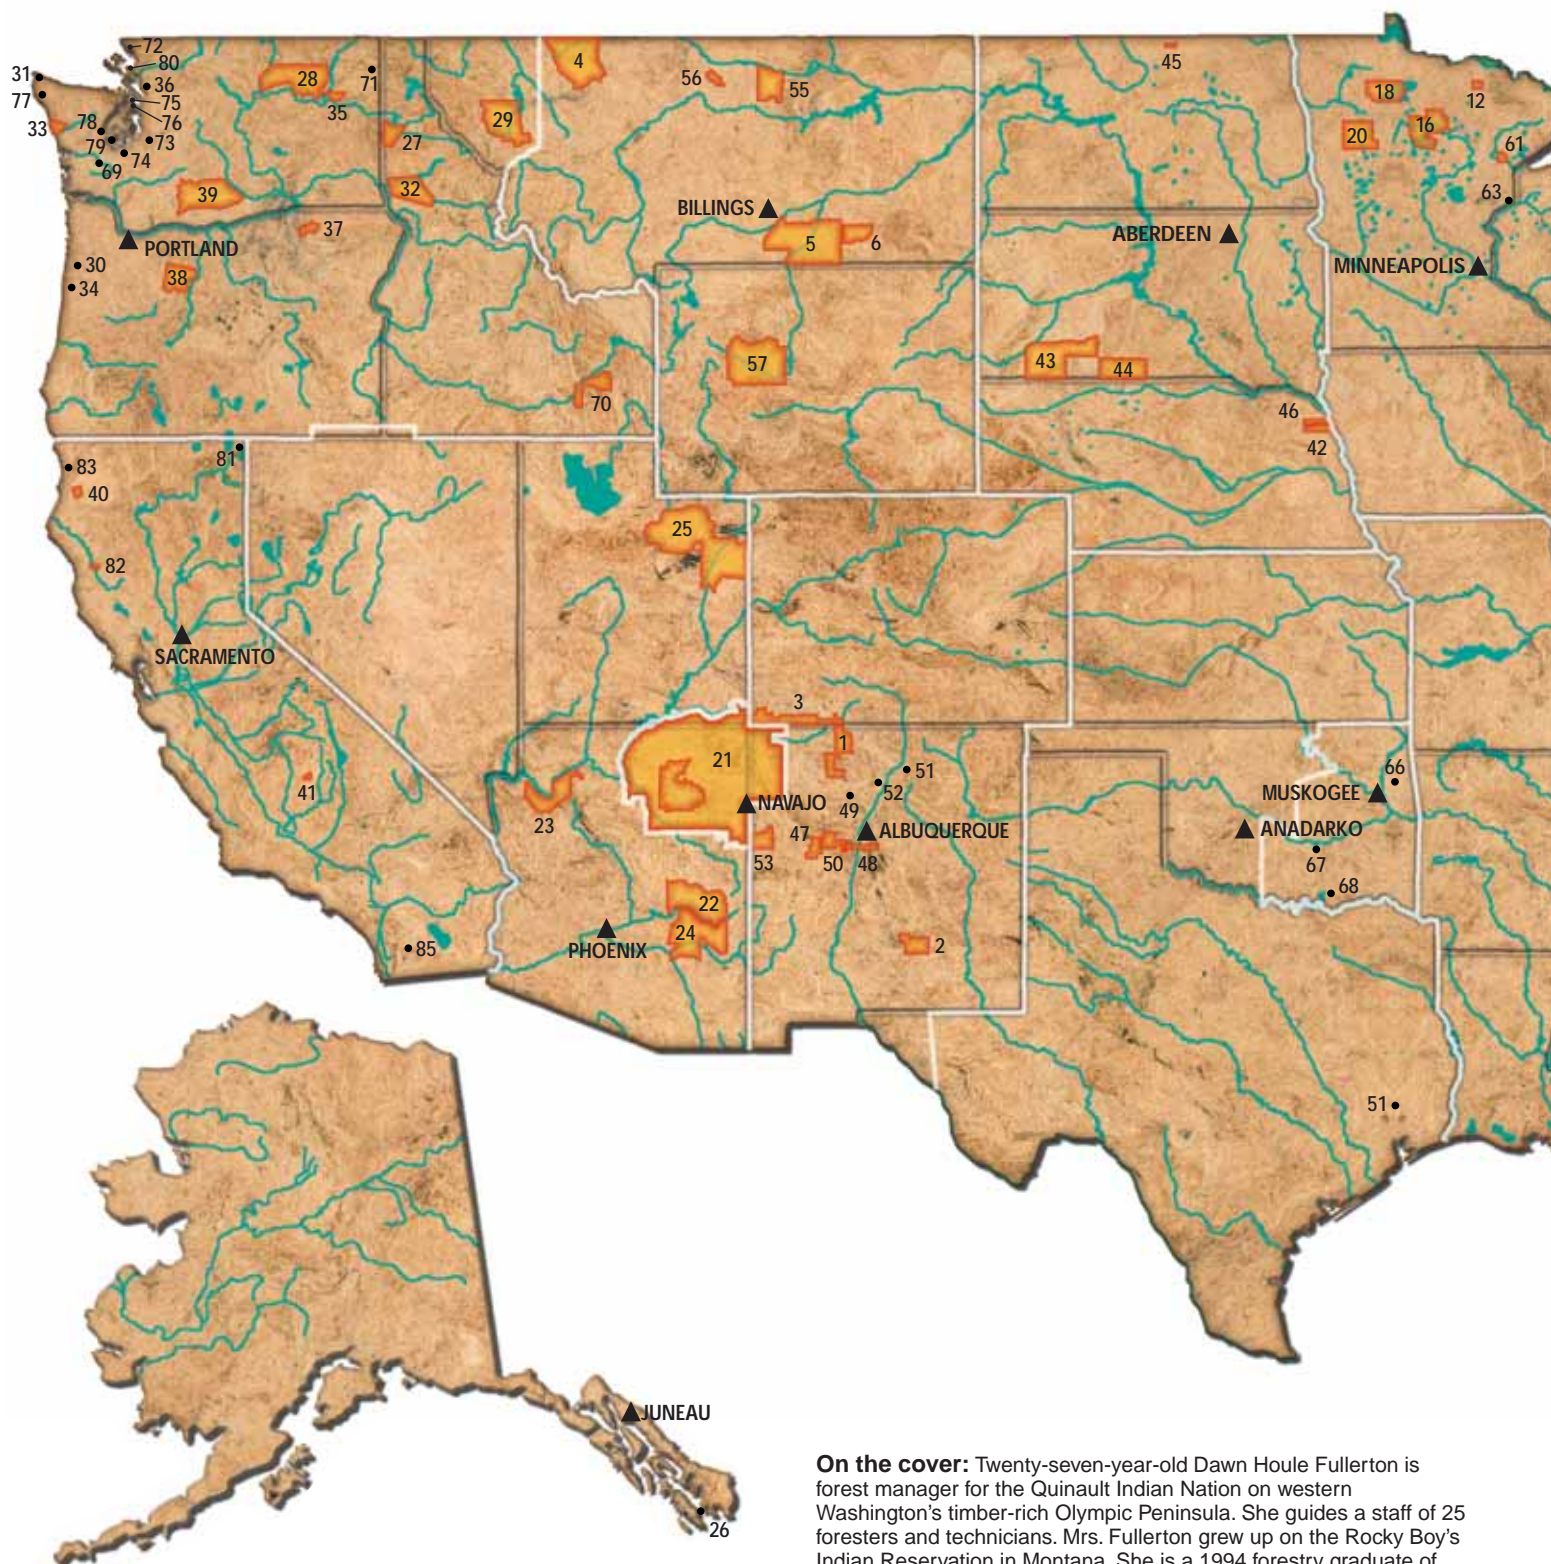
72
80
31
36
77
75
33
78
76
79
73
74
69
28
71
35
4
56
55
45
18
12
29
27
20
16
61
39
32
63
BILLINGS
5
6
ABERDEEN
37
PORTLAND
MINNEAPOLIS
30
34
38
57
43
44
70
46
42
83
81
40
25
82
SACRAMENTO
3
1
21
51
66
MUSKOGEE
41
NAVAJO
49
52
23
47
ALBUQUERQUE
ANADARKO
53
50
48
67
68
22
24
PHOENIX
85
2
51
JUNEAU
26

**On the cover:** Twenty-seven-year-old Dawn Houle Fullerton is forest manager for the Quinault Indian Nation on western Washington's timber-rich Olympic Peninsula. She guides a staff of 25 foresters and technicians. Mrs. Fullerton grew up on the Rocky Boy's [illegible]